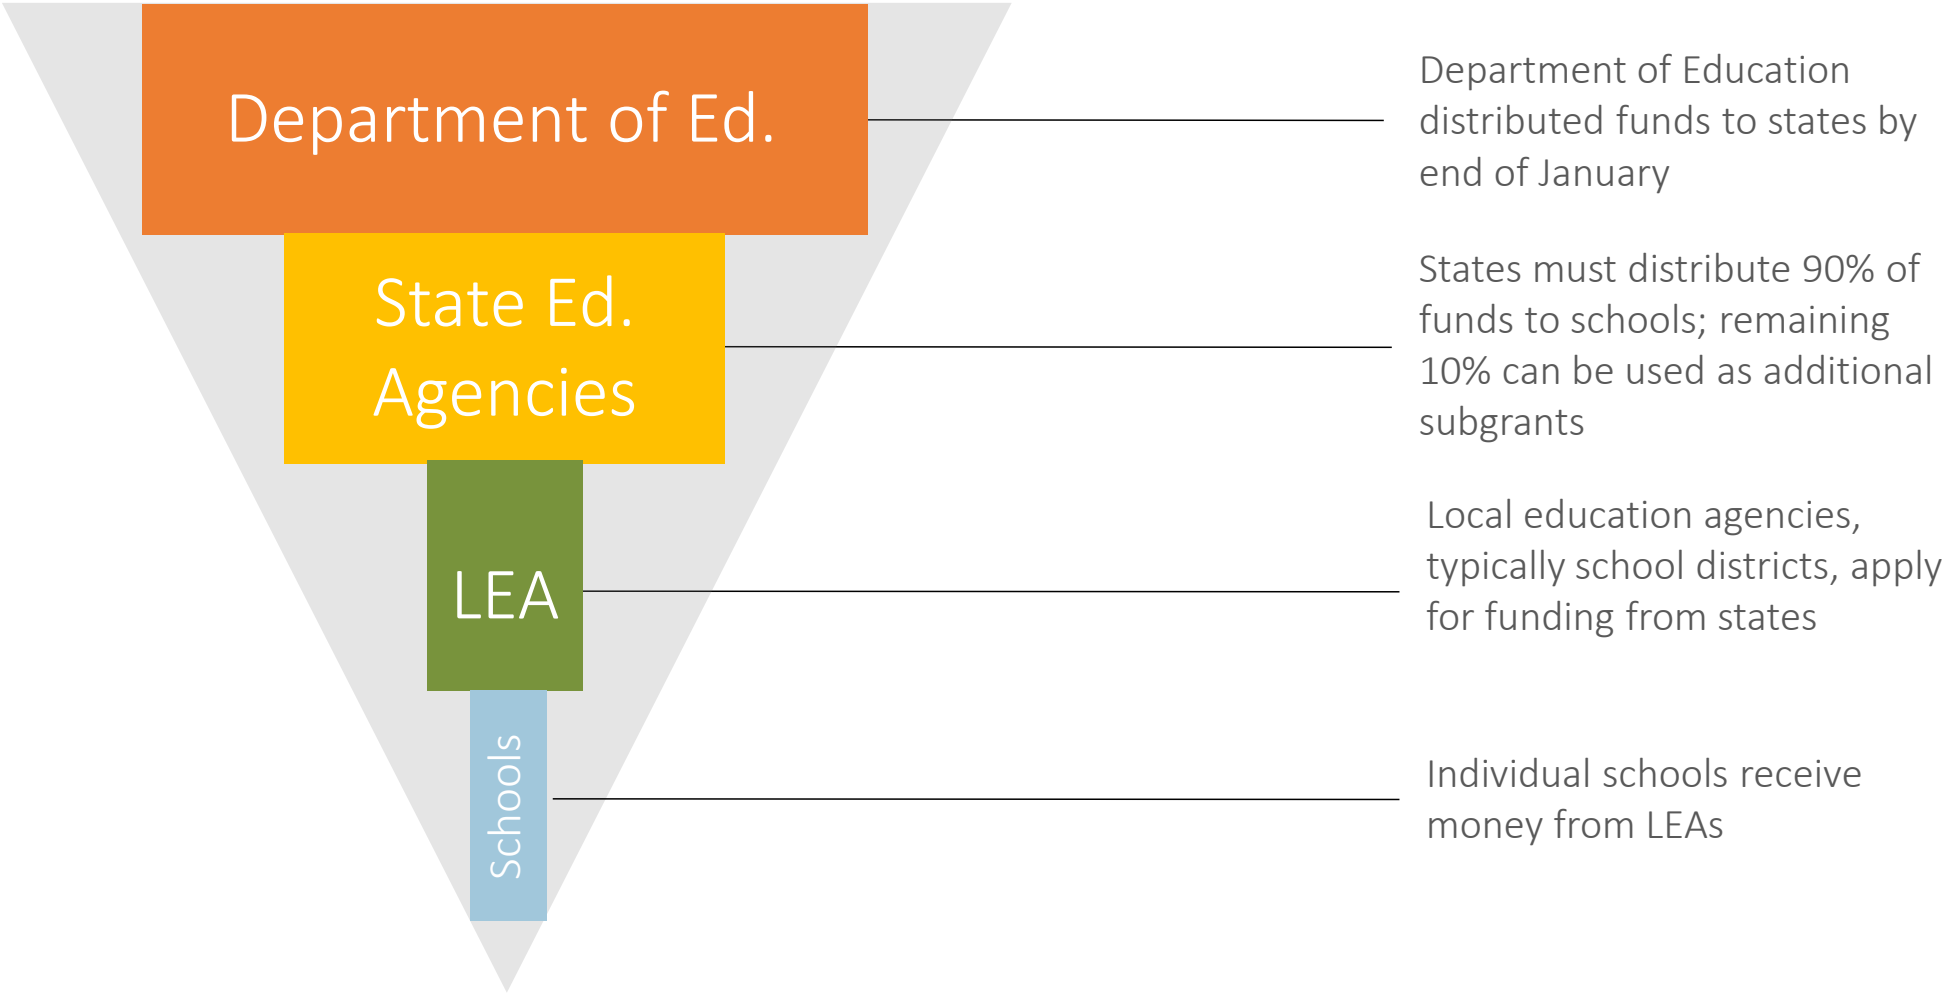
Department of Ed.

Department of Education distributed funds to states by end of January

State Ed. Agencies

States must distribute 90% of funds to schools; remaining 10% can be used as additional subgrants

LEA

Local education agencies, typically school districts, apply for funding from states

Schools

Individual schools receive money from LEAs